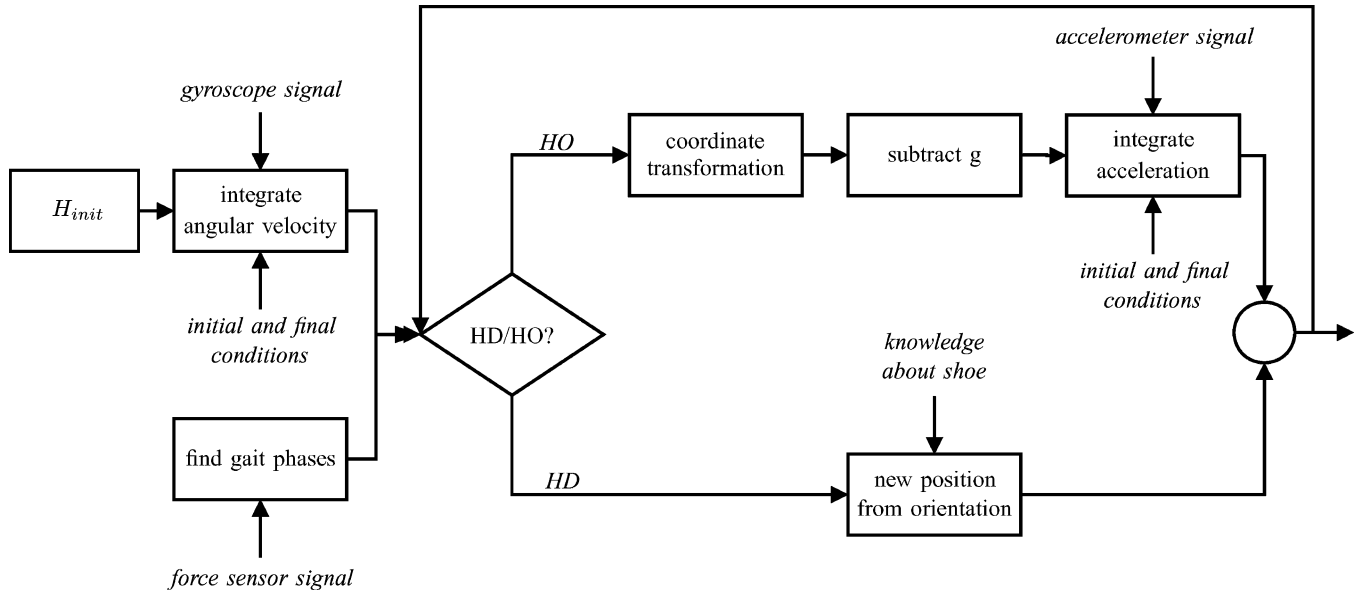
gyroscope signal

$H_{init}$

integrate angular velocity

initial and final conditions

find gait phases

force sensor signal

HD/HO?

HO

coordinate transformation

subtract g

accelerometer signal

integrate acceleration

initial and final conditions

knowledge about shoe

HD

new position from orientation